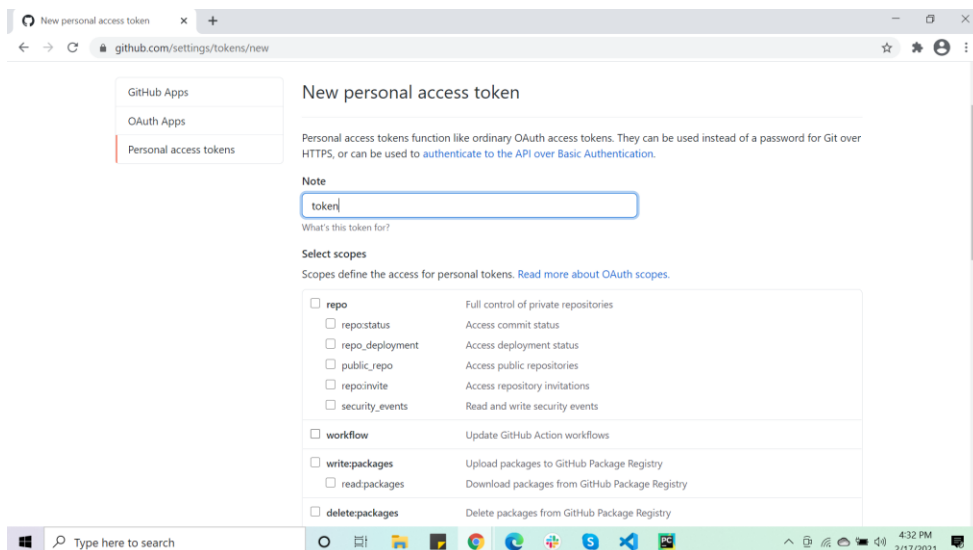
New personal access token

github.com/settings/tokens/new

GitHub Apps
OAuth Apps
Personal access tokens

New personal access token

Personal access tokens function like ordinary OAuth access tokens. They can be used instead of a password for Git over HTTPS, or can be used to authenticate to the API over Basic Authentication.

Note

token

What's this token for?

Select scopes

Scopes define the access for personal tokens. Read more about OAuth scopes.

| | |
|---|---|
| repo | Full control of private repositories |
| repo:status | Access commit status |
| repo_deployment | Access deployment status |
| public_repo | Access public repositories |
| repo:invite | Access repository invitations |
| security_events | Read and write security events |
| workflow | Update GitHub Action workflows |
| write:packages | Upload packages to GitHub Package Registry |
| read:packages | Download packages from GitHub Package Registry |
| delete:packages | Delete packages from GitHub Package Registry |

Type here to search

4:32 PM
2/17/2021